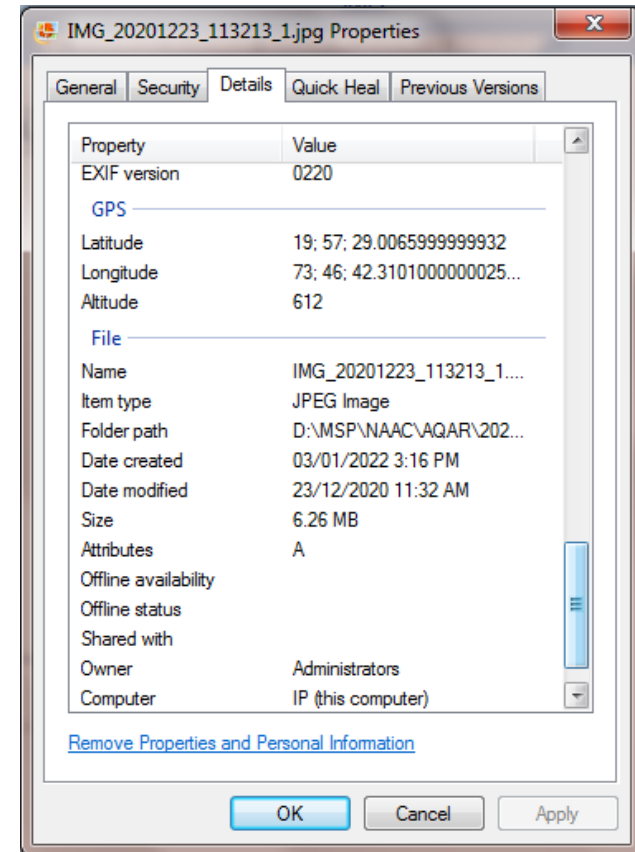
IMG_20201223_113213_1.jpg Properties

General | Security | Details | Quick Heal | Previous Versions

| Property | Value |
|---|---|
| EXIF version | 0220 |
| GPS | |
| Latitude | 19; 57; 29.0065999999932 |
| Longitude | 73; 46; 42.3101000000025... |
| Altitude | 612 |
| File | |
| Name | IMG_20201223_113213_1.... |
| Item type | JPEG Image |
| Folder path | D:\MSP\NAAC\AQAR\202... |
| Date created | 03/01/2022 3:16 PM |
| Date modified | 23/12/2020 11:32 AM |
| Size | 6.26 MB |
| Attributes | A |
| Offline availability | |
| Offline status | |
| Shared with | |
| Owner | Administrators |
| Computer | IP (this computer) |

Remove Properties and Personal Information

OK Cancel Apply